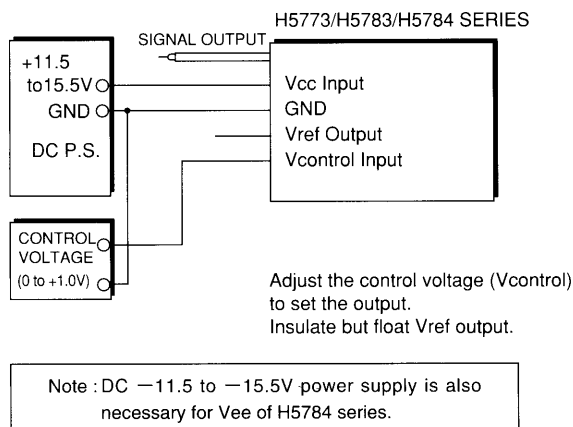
H5773/H5783/H5784 SERIES

SIGNAL OUTPUT

+11.5 to15.5V

GND

DC P.S.

Vcc Input

GND

Vref Output

Vcontrol Input

CONTROL VOLTAGE (0 to +1.0V)

Adjust the control voltage (Vcontrol) to set the output.
Insulate but float Vref output.

Note : DC −11.5 to −15.5V power supply is also necessary for Vee of H5784 series.